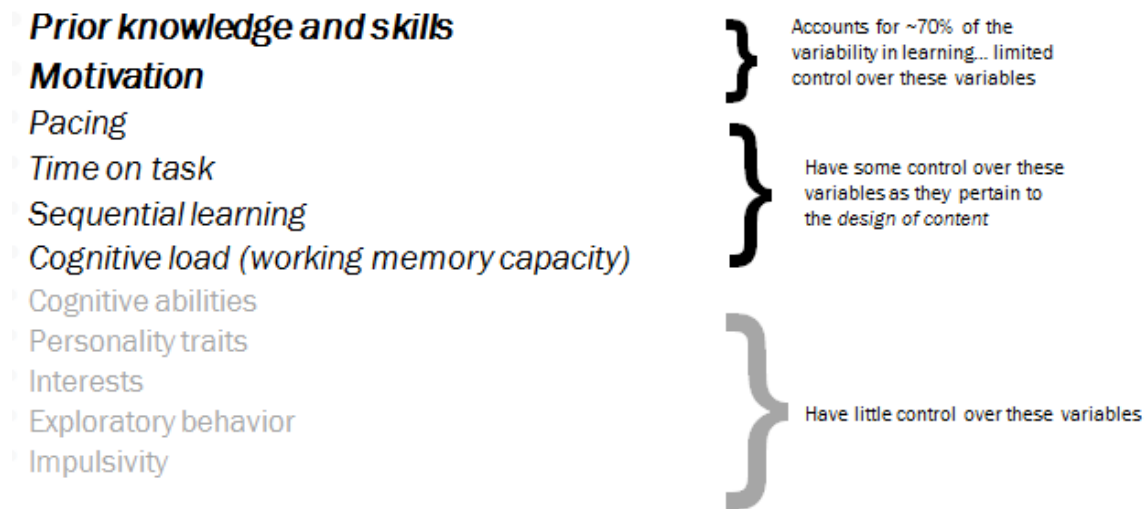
Prior knowledge and skills
Motivation

Accounts for ~70% of the variability in learning... limited control over these variables

Pacing
Time on task
Sequential learning
Cognitive load (working memory capacity)

Have some control over these variables as they pertain to the *design of content*

Cognitive abilities
Personality traits
Interests
Exploratory behavior
Impulsivity

Have little control over these variables